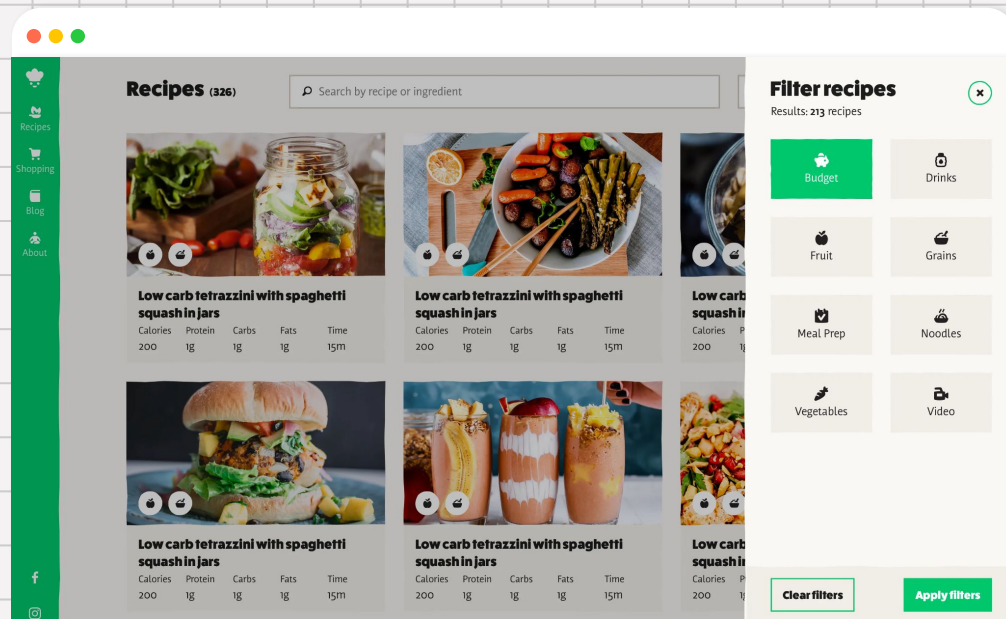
Recipes
Shopping
Blog
About

Recipes (326)

Search by recipe or ingredient

Low carb tetrazzini with spaghetti squash in jars
Calories Protein Carbs Fats Time
200 1g 1g 1g 15m

Low carb tetrazzini with spaghetti squash in jars
Calories Protein Carbs Fats Time
200 1g 1g 1g 15m

Low carb
squash in
Calories
200

Low carb tetrazzini with spaghetti squash in jars
Calories Protein Carbs Fats Time
200 1g 1g 1g 15m

Low carb tetrazzini with spaghetti squash in jars
Calories Protein Carbs Fats Time
200 1g 1g 1g 15m

Low carb
squash in
Calories
200

Filter recipes
Results: 213 recipes

Budget
Drinks
Fruit
Grains
Meal Prep
Noodles
Vegetables
Video

Clear filters
Apply filters